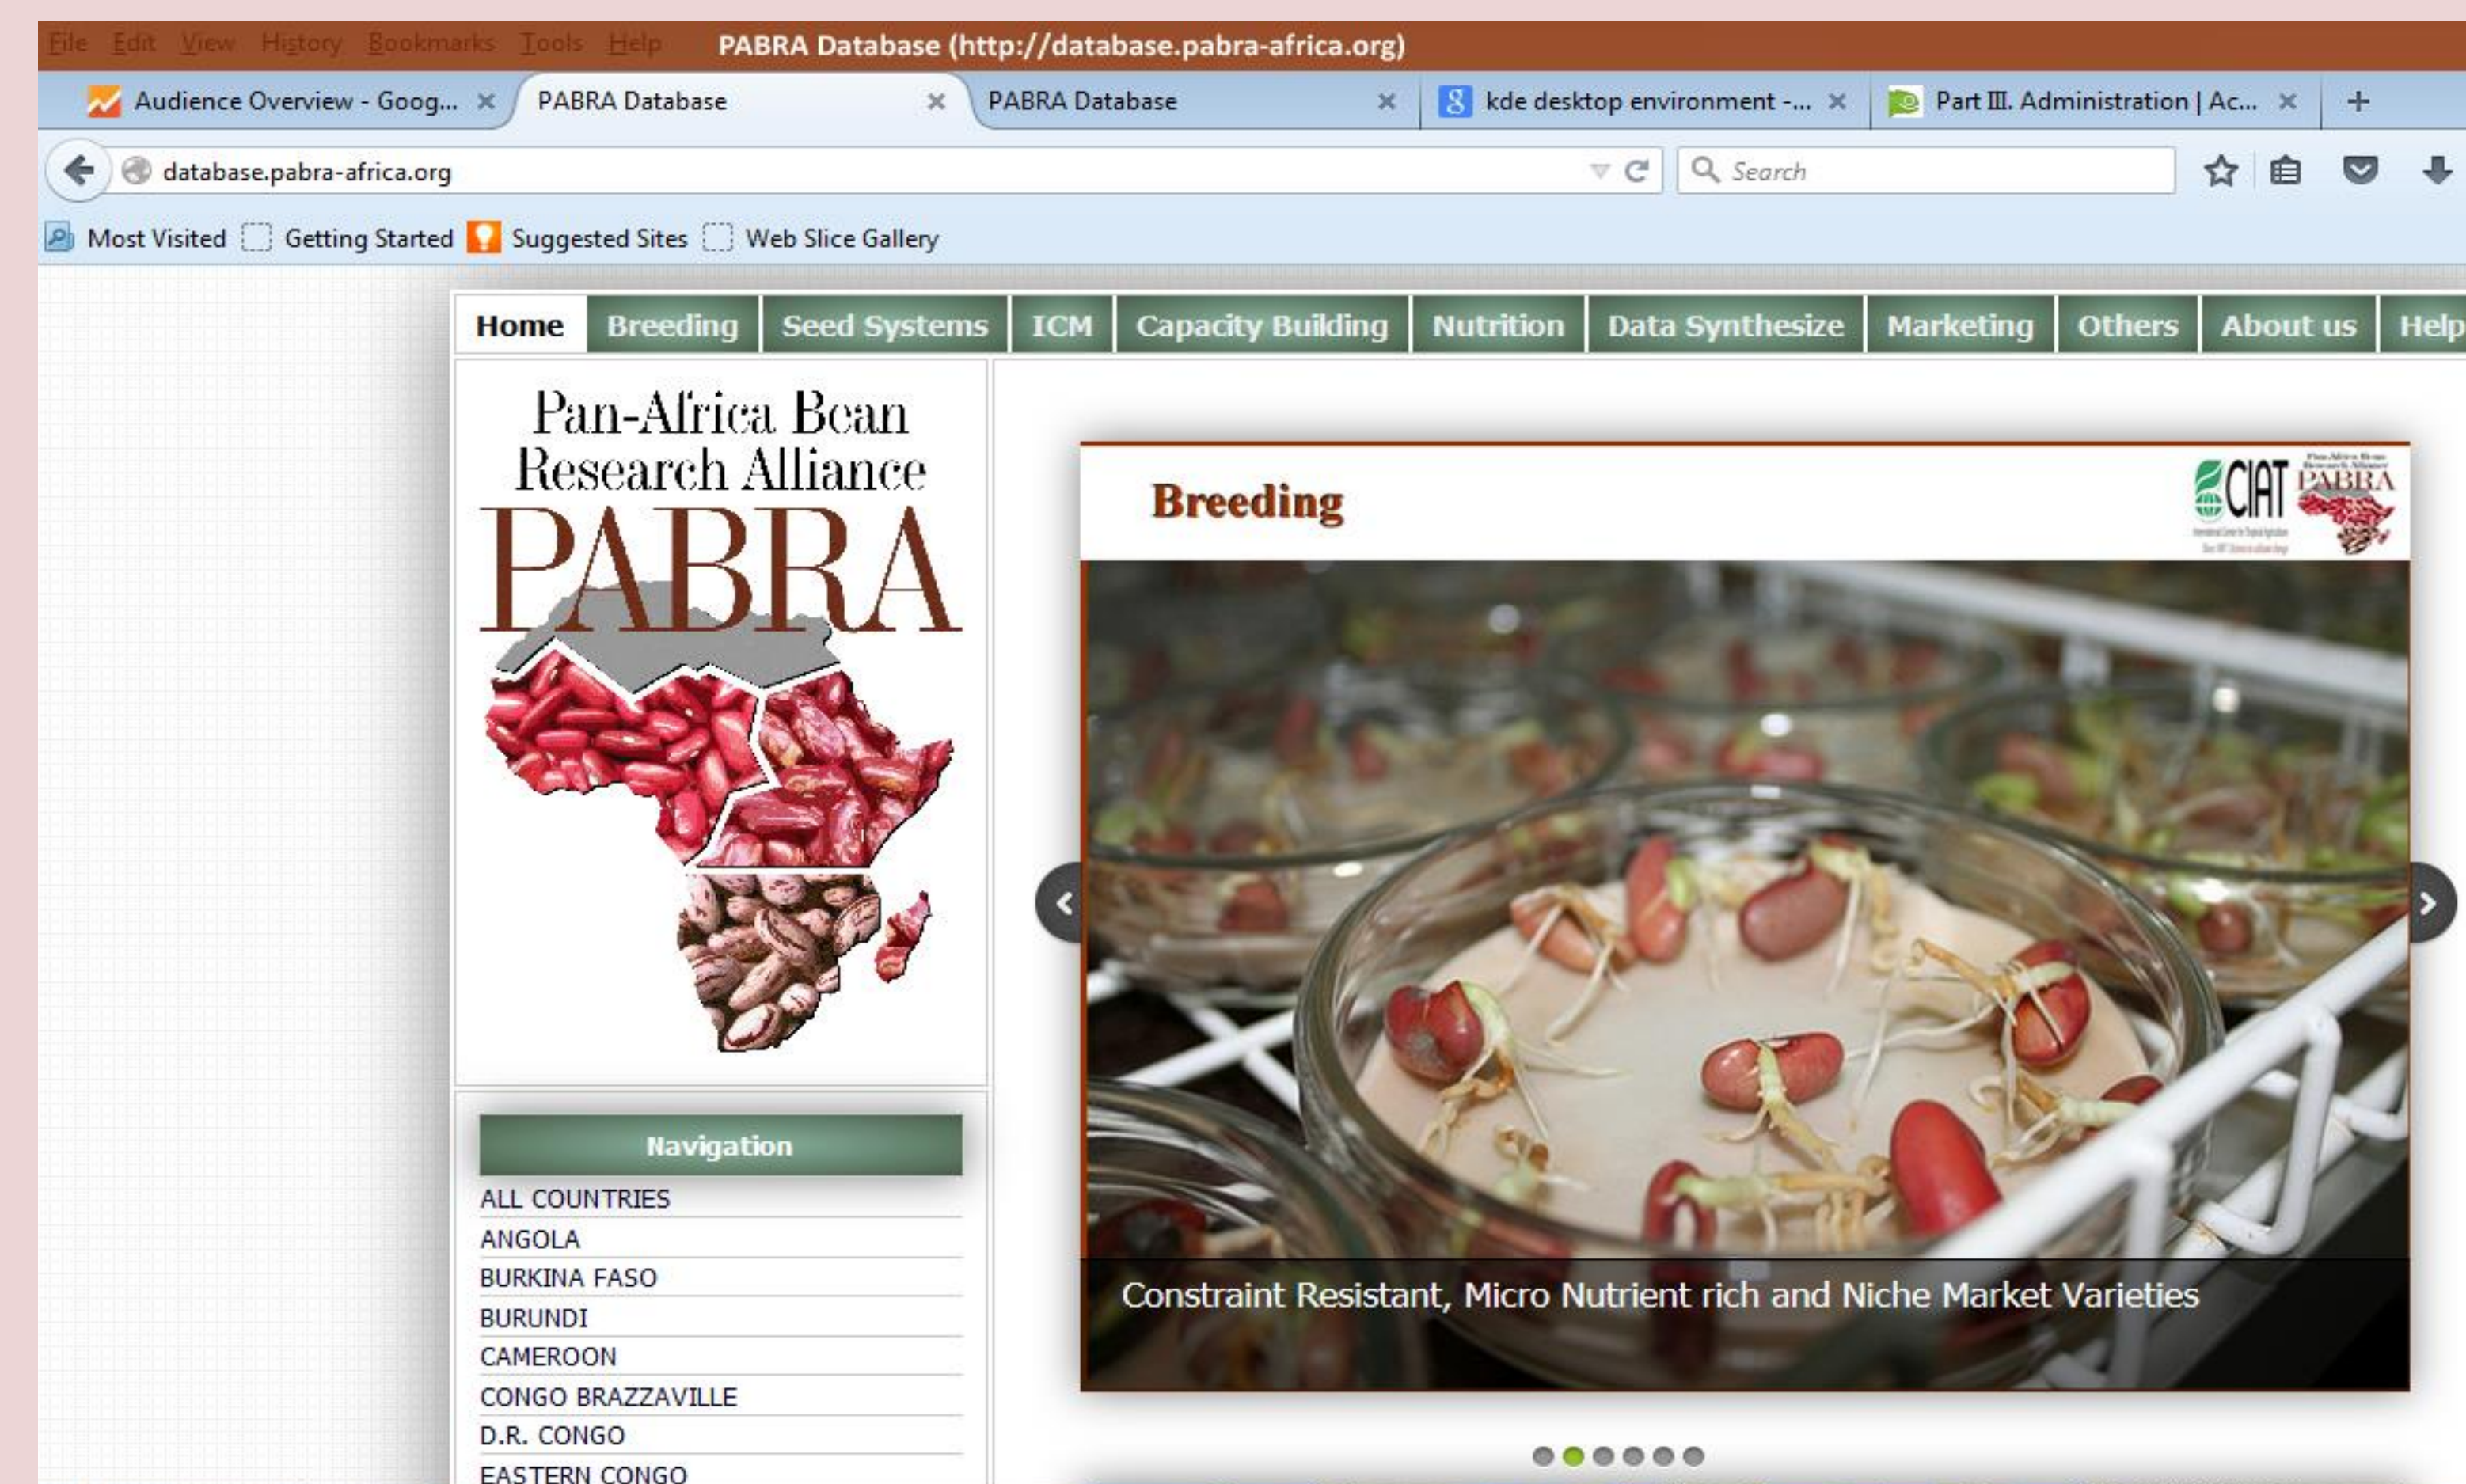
File Edit View History Bookmarks Tools Help PABRA Database (http://database.pabra-africa.org)

Audience Overview - Goog... ✕ PABRA Database ✕ PABRA Database ✕ kde desktop environment -... ✕ Part III. Administration | Ac... ✕ +

database.pabra-africa.org

Search

Most Visited Getting Started Suggested Sites Web Slice Gallery

Home Breeding Seed Systems ICM Capacity Building Nutrition Data Synthesize Marketing Others About us Help

Pan-Africa Bean Research Alliance PABRA

Breeding

CIAT PABRA

Constraint Resistant, Micro Nutrient rich and Niche Market Varieties

Navigation

ALL COUNTRIES
ANGOLA
BURKINA FASO
BURUNDI
CAMEROON
CONGO BRAZZAVILLE
D.R. CONGO
EASTERN CONGO